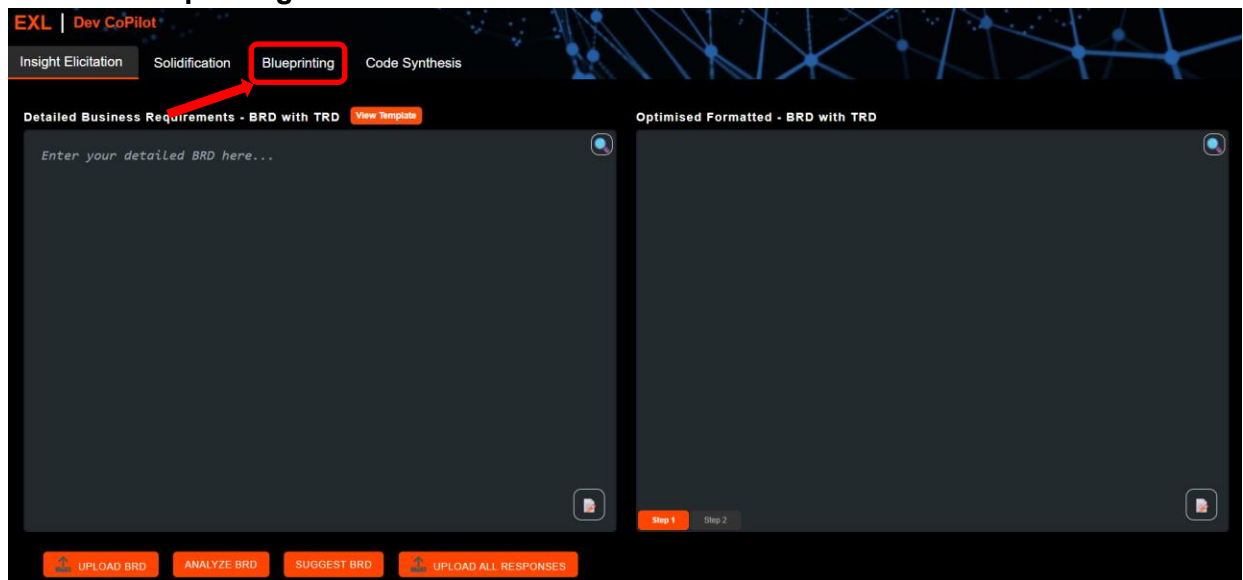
EXL | Dev CoPilot

Insight Elicitation Solidification Blueprinting Code Synthesis

Detailed Business Requirements - BRD with TRD View Template

Enter your detailed BRD here...

Optimised Formatted - BRD with TRD

Step 1 Step 2

UPLOAD BRD ANALYZE BRD SUGGEST BRD UPLOAD ALL RESPONSES